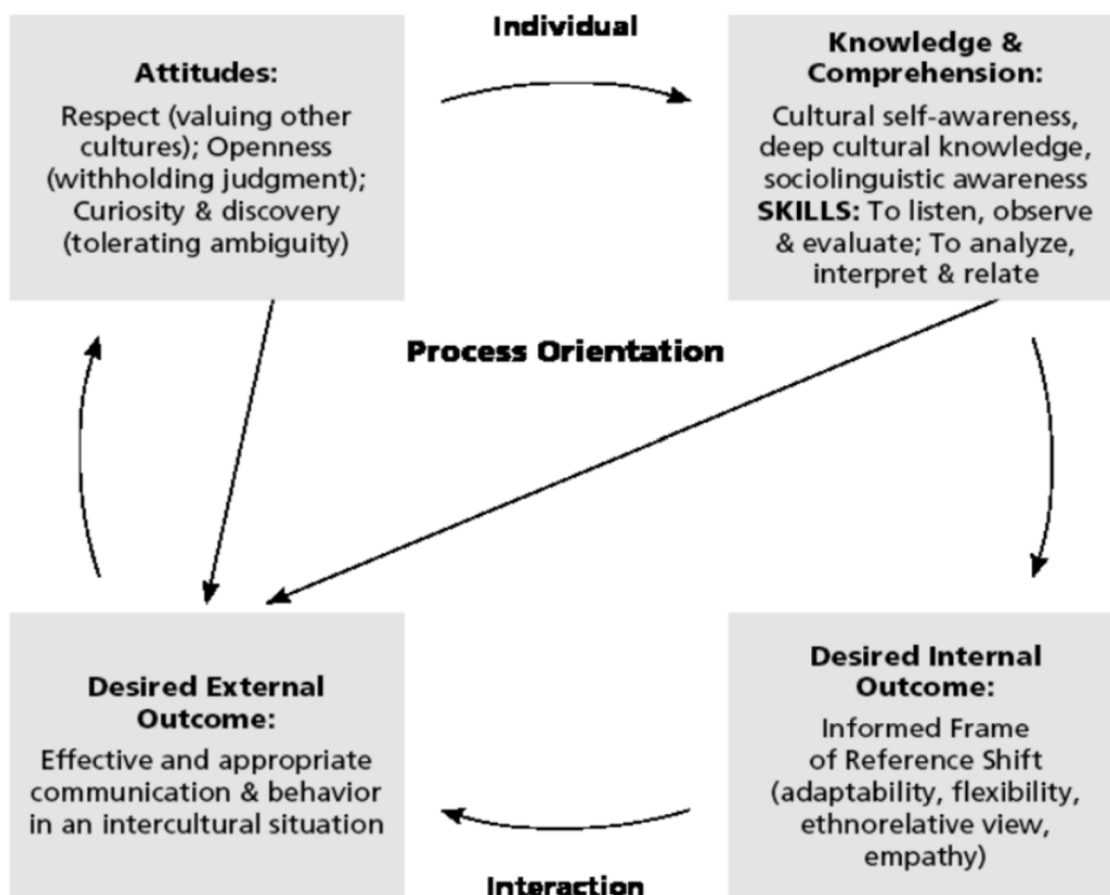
Individual

Attitudes:
Respect (valuing other cultures); Openness (withholding judgment); Curiosity & discovery (tolerating ambiguity)

Knowledge & Comprehension:
Cultural self-awareness, deep cultural knowledge, sociolinguistic awareness
SKILLS: To listen, observe & evaluate; To analyze, interpret & relate

Process Orientation

Desired External Outcome:
Effective and appropriate communication & behavior in an intercultural situation

Desired Internal Outcome:
Informed Frame of Reference Shift (adaptability, flexibility, ethnorelative view, empathy)

Interaction